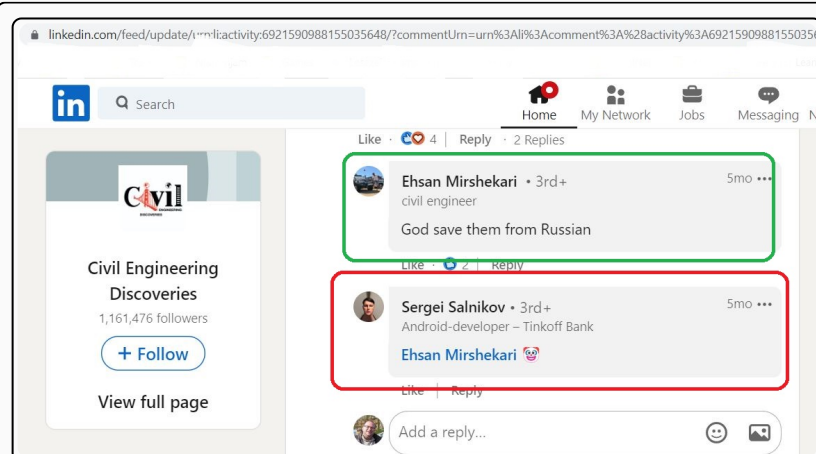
linkedin.com/feed/update/urn:li:activity:6921590988155035648/?commentUrn=urn%3Ali%3Acomment%3A%28activity%3A692159098815503

in Search

Home My Network Jobs Messaging

Civil

Civil Engineering Discoveries
1,161,476 followers
+ Follow
View full page

Like · 4 | Reply · 2 Replies

Ehsan Mirshekari • 3rd+
civil engineer
5mo •••
God save them from Russian

Like · 2 | Reply

Sergei Salnikov • 3rd+
Android-developer – Tinkoff Bank
5mo •••
Ehsan Mirshekari 🤡

Like | Reply

Add a reply...